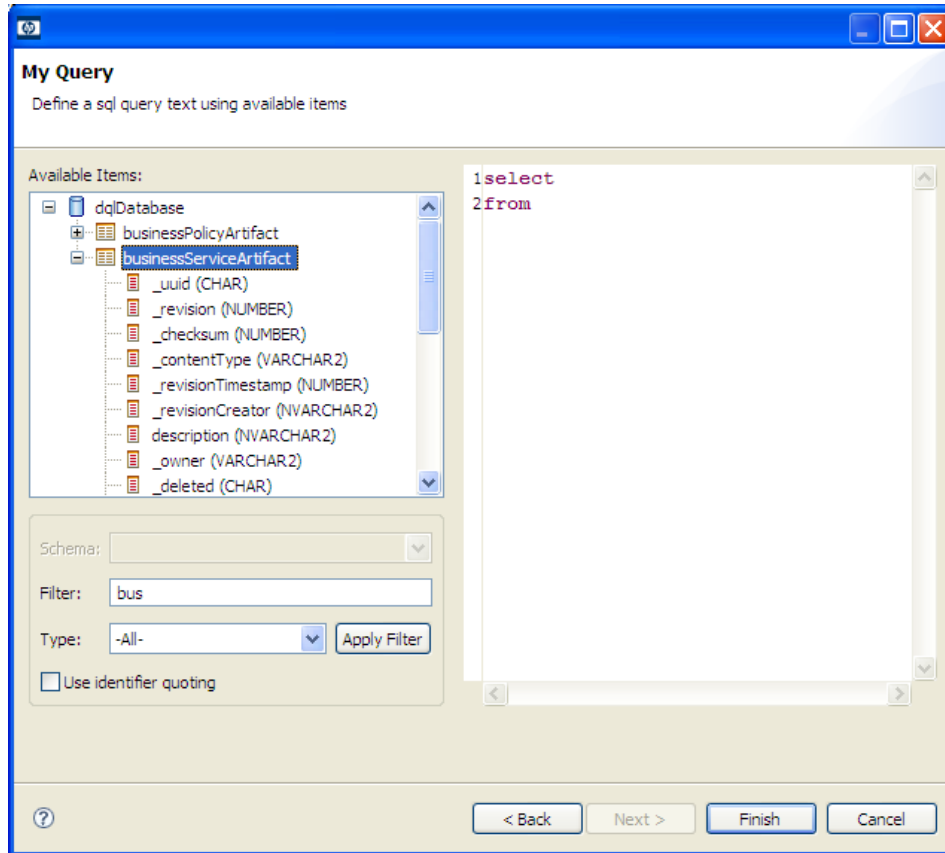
My Query

Define a sql query text using available items

Available Items:

dqlDatabase
businessPolicyArtifact
businessServiceArtifact
_uuid (CHAR)
_revision (NUMBER)
_checksum (NUMBER)
_contentType (VARCHAR2)
_revisionTimestamp (NUMBER)
_revisionCreator (NVARCHAR2)
description (NVARCHAR2)
_owner (VARCHAR2)
_deleted (CHAR)

1select
2from

Schema:

Filter: bus

Type: -All-

Apply Filter

Use identifier quoting

?

< Back

Next >

Finish

Cancel